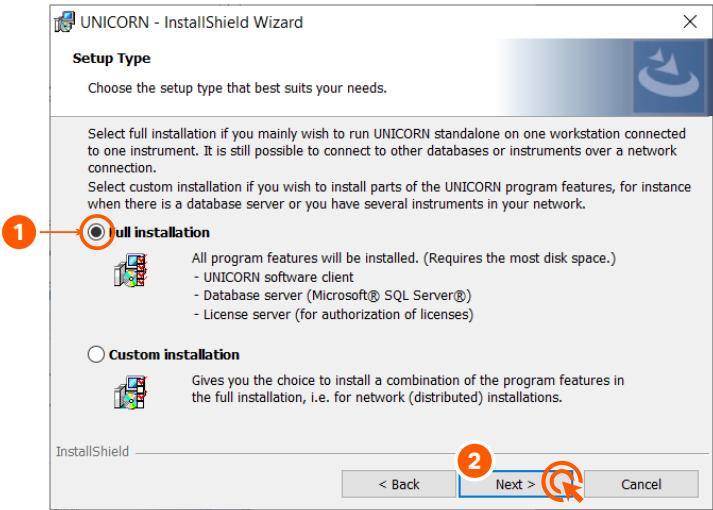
UNICORN - InstallShield Wizard

Setup Type

Choose the setup type that best suits your needs.

Select full installation if you mainly wish to run UNICORN standalone on one workstation connected to one instrument. It is still possible to connect to other databases or instruments over a network connection.
Select custom installation if you wish to install parts of the UNICORN program features, for instance when there is a database server or you have several instruments in your network.

1

Full installation

All program features will be installed. (Requires the most disk space.)
- UNICORN software client
- Database server (Microsoft® SQL Server®)
- License server (for authorization of licenses)

Custom installation

Gives you the choice to install a combination of the program features in the full installation, i.e. for network (distributed) installations.

InstallShield

2

< Back

Next >

Cancel